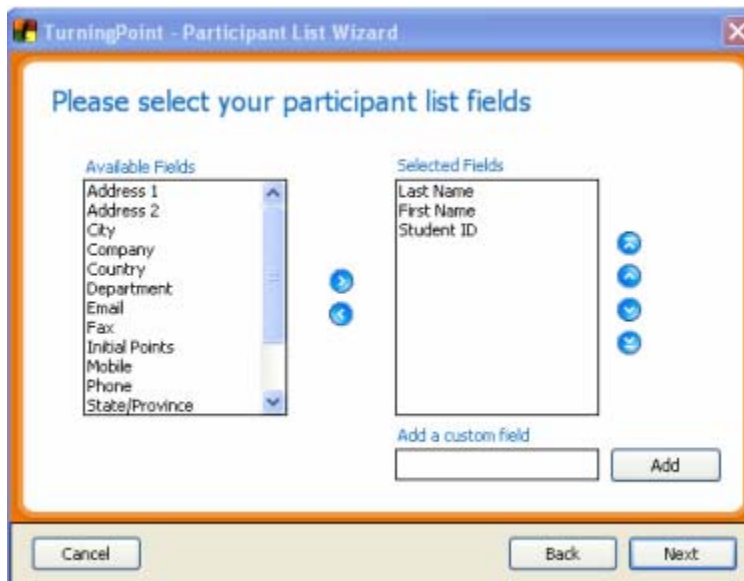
TurningPoint - Participant List Wizard

Please select your participant list fields

Available Fields
Address 1
Address 2
City
Company
Country
Department
Email
Fax
Initial Points
Mobile
Phone
State/Province

Selected Fields
Last Name
First Name
Student ID

Add a custom field

Add

Cancel

Back

Next